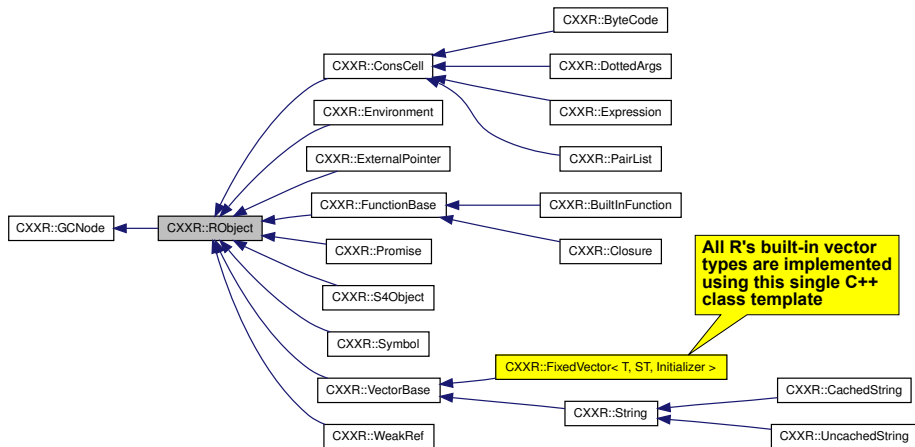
CXXR::ByteCode

CXXR::ConsCell

CXXR::DottedArgs

CXXR::Environment

CXXR::Expression

CXXR::ExternalPointer

CXXR::PairList

CXXR::FunctionBase

CXXR::BuiltInFunction

CXXR::GCNode

CXXR::RObject

CXXR::Promise

CXXR::Closure

All R's built-in vector types are implemented using this single C++ class template

CXXR::S4Object

CXXR::Symbol

CXXR::FixedVector< T, ST, Initializer >

CXXR::VectorBase

CXXR::CachedString

CXXR::String

CXXR::WeakRef

CXXR::UncachedString